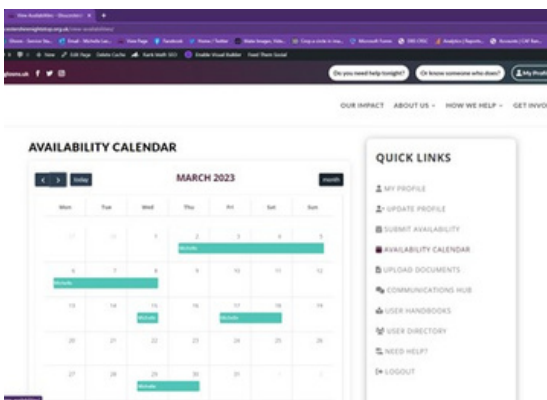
View Availabilities · Gloucester ×

Do you need help tonight? Or know someone who does? My Profile

OUR IMPACT ABOUT US HOW WE HELP GET INVO

AVAILABILITY CALENDAR

today MARCH 2023 month

| Mon | Tue | Wed | Thu | Fri | Sat | Sun |
|---|---|---|---|---|---|---|
| 27 | 28 | 1 | 2 | 3 | 4 | 5 |
| 6 | 7 | 8 | 9 | 10 | 11 | 12 |
| 13 | 14 | 15 | 16 | 17 | 18 | 19 |
| 20 | 21 | 22 | 23 | 24 | 25 | 26 |
| 27 | 28 | 29 | 30 | 31 | 1 | 2 |

Michelle
Michelle
Michelle
Michelle
Michelle

QUICK LINKS

MY PROFILE
UPDATE PROFILE
SUBMIT AVAILABILITY
AVAILABILITY CALENDAR
UPLOAD DOCUMENTS
COMMUNICATIONS HUB
USER HANDBOOKS
USER DIRECTORY
NEED HELP?
LOGOUT